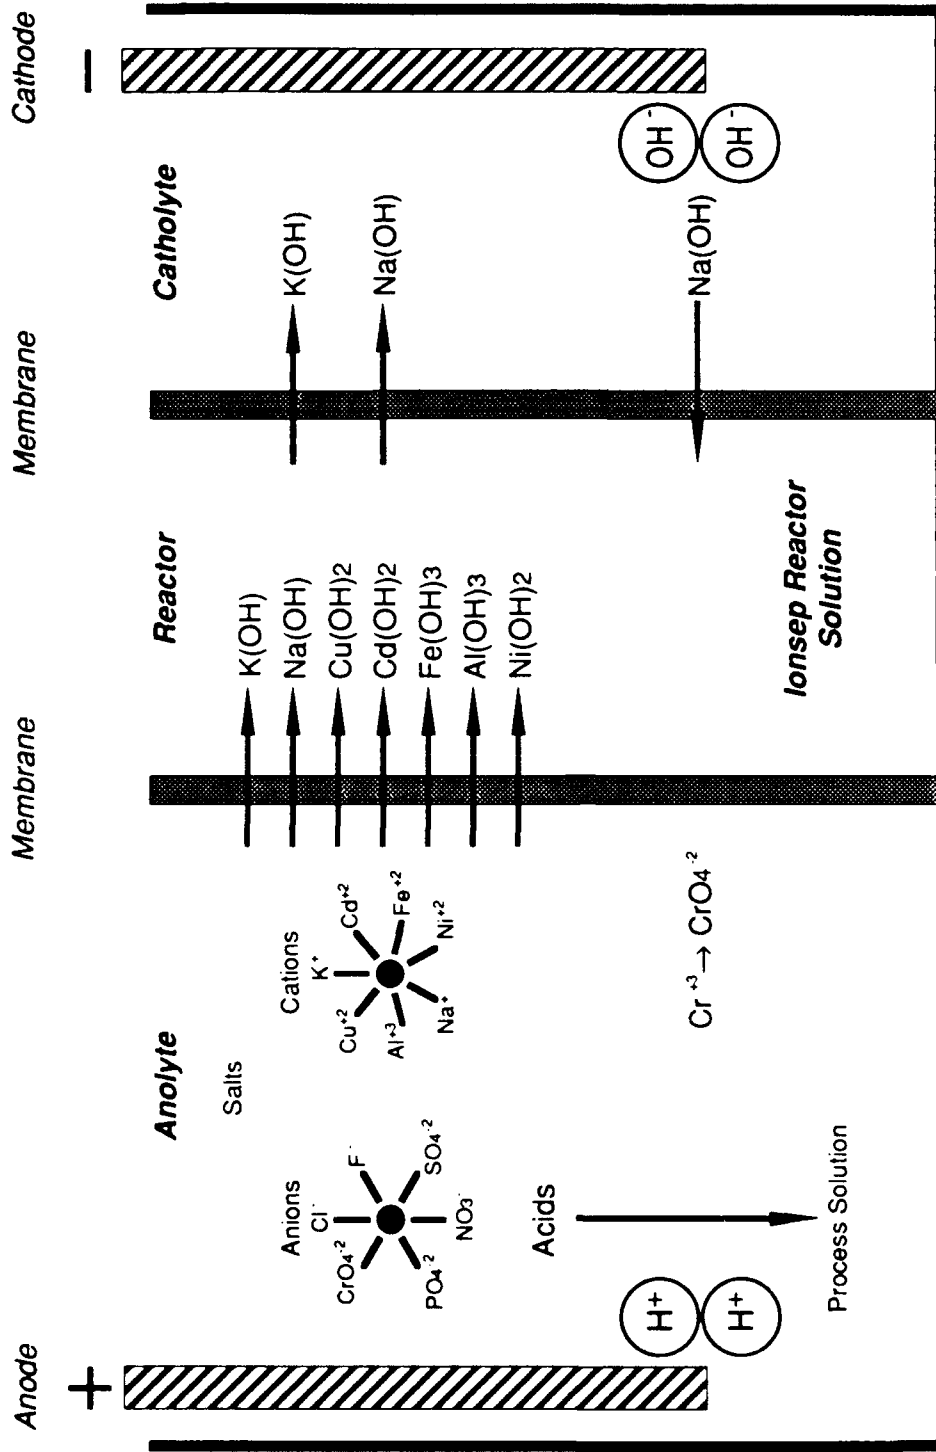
Anode
+
Membrane
Membrane
Cathode
−

Anolyte
Salts
Anions
$Cl^-$
$F^-$
$SO_4^{-2}$
$NO_3^-$
$PO_4^{-2}$
$CrO_4^{-2}$

Cations
$K^+$
$Cd^{+2}$
$Fe^{+2}$
$Ni^{+2}$
$Na^+$
$Al^{+3}$
$Cu^{+2}$

$Cr^{+3} \rightarrow CrO_4^{-2}$

Acids
Process Solution
$H^+$
$H^+$

Reactor
K(OH)
Na(OH)
Cu(OH)2
Cd(OH)2
Fe(OH)3
Al(OH)3
Ni(OH)2

Ionsep Reactor Solution

Catholyte
K(OH)
Na(OH)
Na(OH)
$OH^-$
$OH^-$